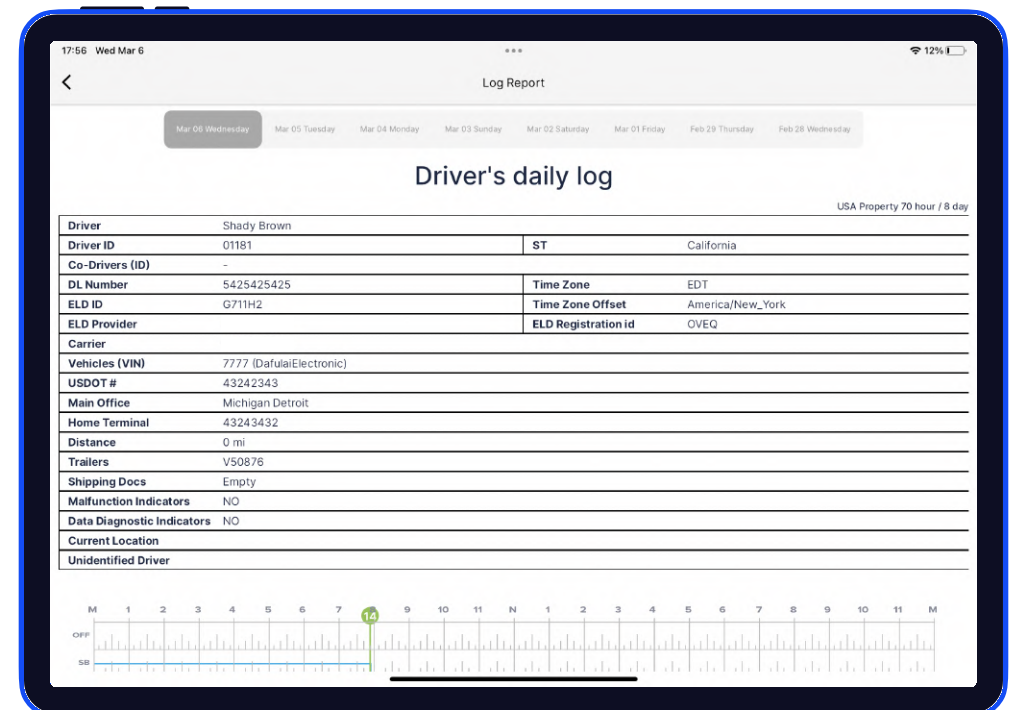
17:56 Wed Mar 6

12%

Log Report

Mar 06 Wednesday Mar 05 Tuesday Mar 04 Monday Mar 03 Sunday Mar 02 Saturday Mar 01 Friday Feb 29 Thursday Feb 28 Wednesday

Driver's daily log

USA Property 70 hour / 8 day

| | | | |
|---|---|---|---|
| Driver | Shady Brown | | |
| Driver ID | 01181 | ST | California |
| Co-Drivers (ID) | - | | |
| DL Number | 5425425425 | Time Zone | EDT |
| ELD ID | G711H2 | Time Zone Offset | America/New_York |
| ELD Provider | | ELD Registration id | OVEQ |
| Carrier | | | |
| Vehicles (VIN) | 7777 (DafulaiElectronic) | | |
| USDOT # | 43242343 | | |
| Main Office | Michigan Detroit | | |
| Home Terminal | 43243432 | | |
| Distance | 0 mi | | |
| Trailers | V50876 | | |
| Shipping Docs | Empty | | |
| Malfunction Indicators | NO | | |
| Data Diagnostic Indicators | NO | | |
| Current Location | | | |
| Unidentified Driver | | | |

M 1 2 3 4 5 6 7 14 9 10 11 N 1 2 3 4 5 6 7 8 9 10 11 M

OFF

SB